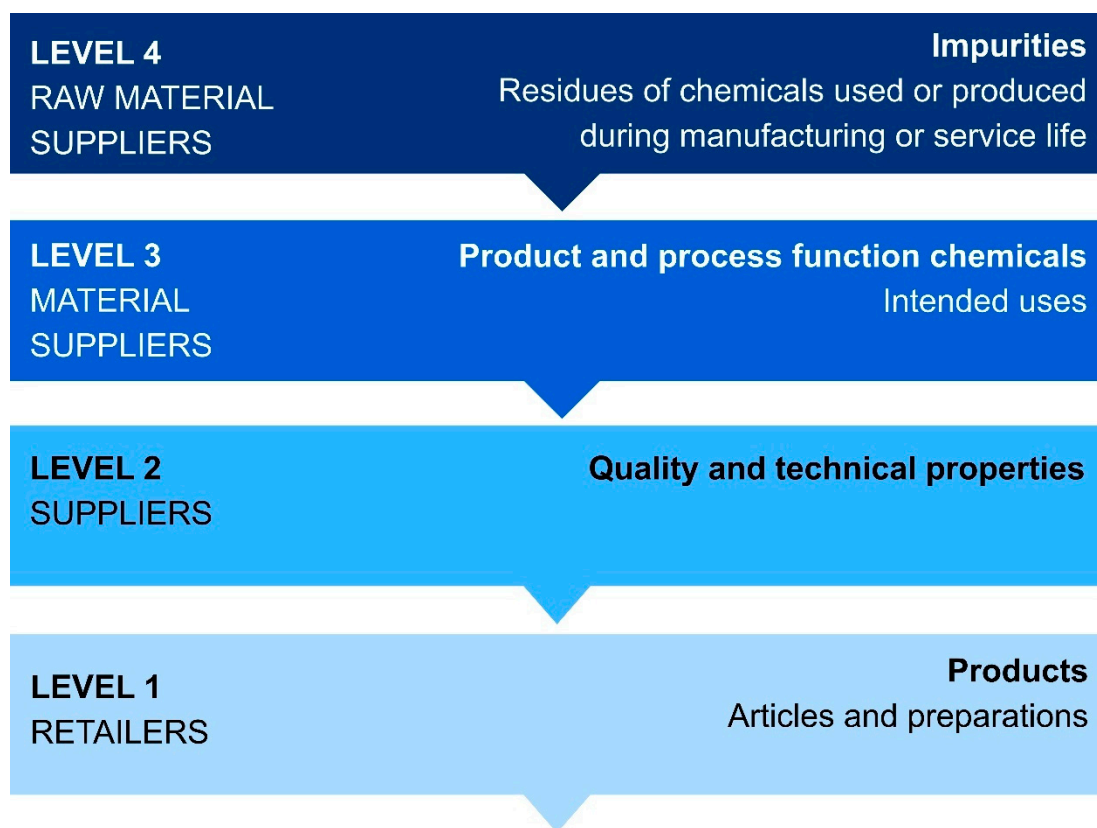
LEVEL 4
RAW MATERIAL SUPPLIERS

Impurities
Residues of chemicals used or produced during manufacturing or service life

LEVEL 3
MATERIAL SUPPLIERS

Product and process function chemicals
Intended uses

LEVEL 2
SUPPLIERS

Quality and technical properties

LEVEL 1
RETAILERS

Products
Articles and preparations